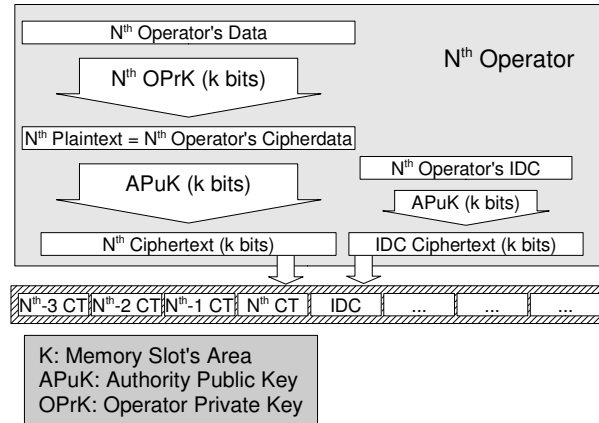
N$^{th}$ Operator's Data

N$^{th}$ Operator

N$^{th}$ OPrK (k bits)

N$^{th}$ Plaintext = N$^{th}$ Operator's Cipherdata

N$^{th}$ Operator's IDC

APuK (k bits)

APuK (k bits)

N$^{th}$ Ciphertext (k bits)

IDC Ciphertext (k bits)

N$^{th}$-3 CT | N$^{th}$-2 CT | N$^{th}$-1 CT | N$^{th}$ CT | IDC | ... | ... | ...

K: Memory Slot's Area
APuK: Authority Public Key
OPrK: Operator Private Key